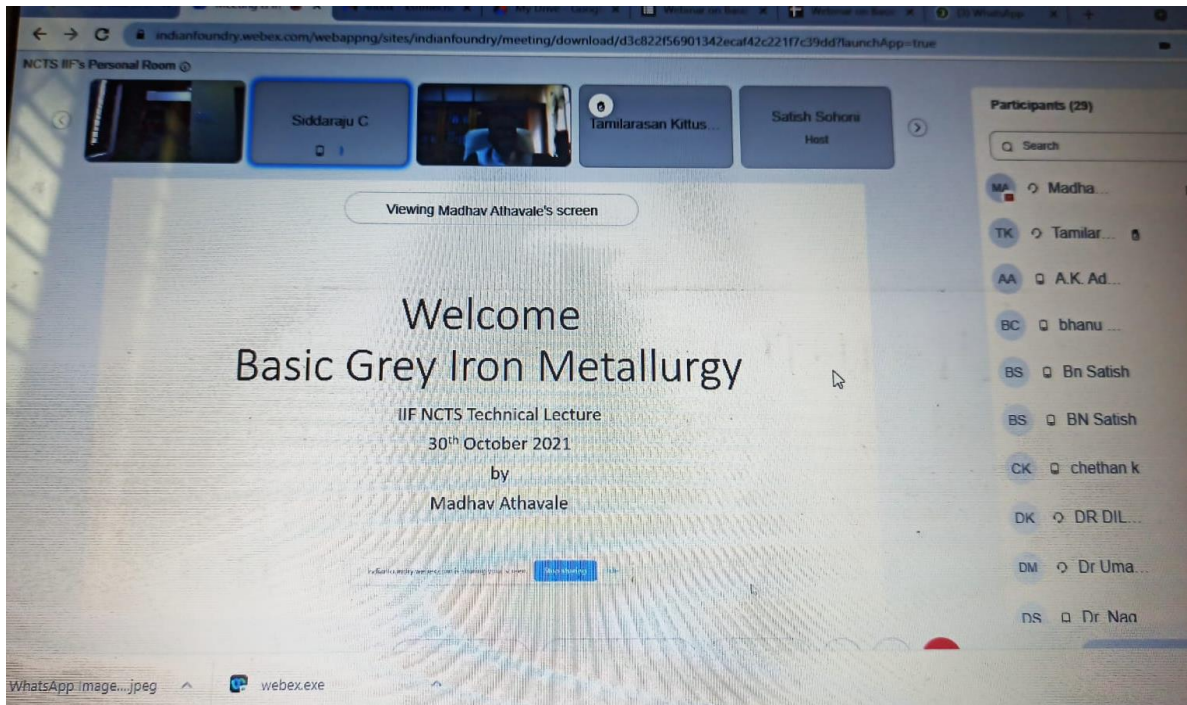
indianfoundry.webex.com/webappng/sites/indianfoundry/meeting/download/d3c822f56901342ecaf42c221f7c39dd?launchApp=true

NCTS IIF's Personal Room

Siddaraju C

Tamilarasan Kittus...

Satish Sohoni
Host

Participants (29)

Search

MA Madha...
TK Tamilar...
AA A.K. Ad...
BC bhanu ...
BS Bn Satish
BS BN Satish
CK chethan k
DK DR DIL...
DM Dr Uma...
DS Dr Nag

Viewing Madhav Athavale's screen

Welcome
Basic Grey Iron Metallurgy

IIF NCTS Technical Lecture
30$^{th}$ October 2021
by
Madhav Athavale

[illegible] Stop sharing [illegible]

WhatsApp Image....jpeg
webex.exe